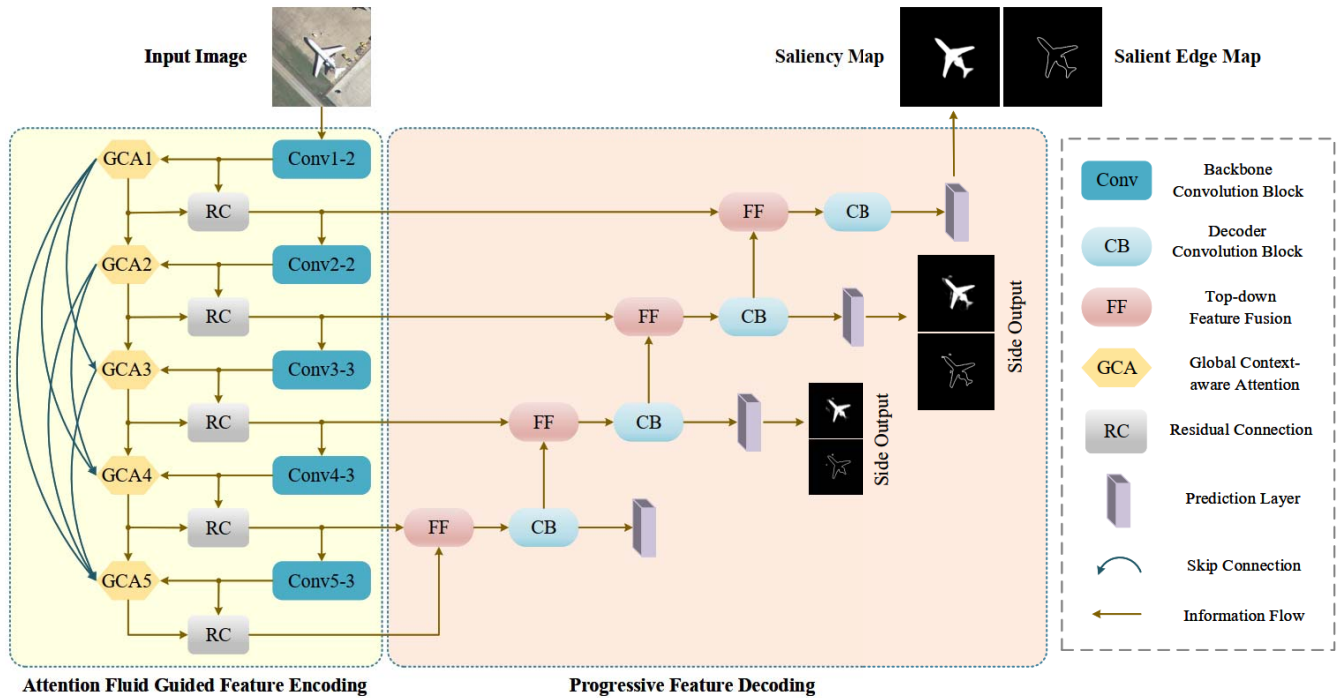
Input Image

Saliency Map

Salient Edge Map

GCA1
Conv1-2
RC
FF
CB

GCA2
Conv2-2
RC
FF
CB

Side Output

GCA3
Conv3-3
RC
FF
CB

Side Output

GCA4
Conv4-3
RC
FF
CB

GCA5
Conv5-3
RC

Conv
Backbone Convolution Block

CB
Decoder Convolution Block

FF
Top-down Feature Fusion

GCA
Global Context-aware Attention

RC
Residual Connection

Prediction Layer

Skip Connection

Information Flow

Attention Fluid Guided Feature Encoding

Progressive Feature Decoding